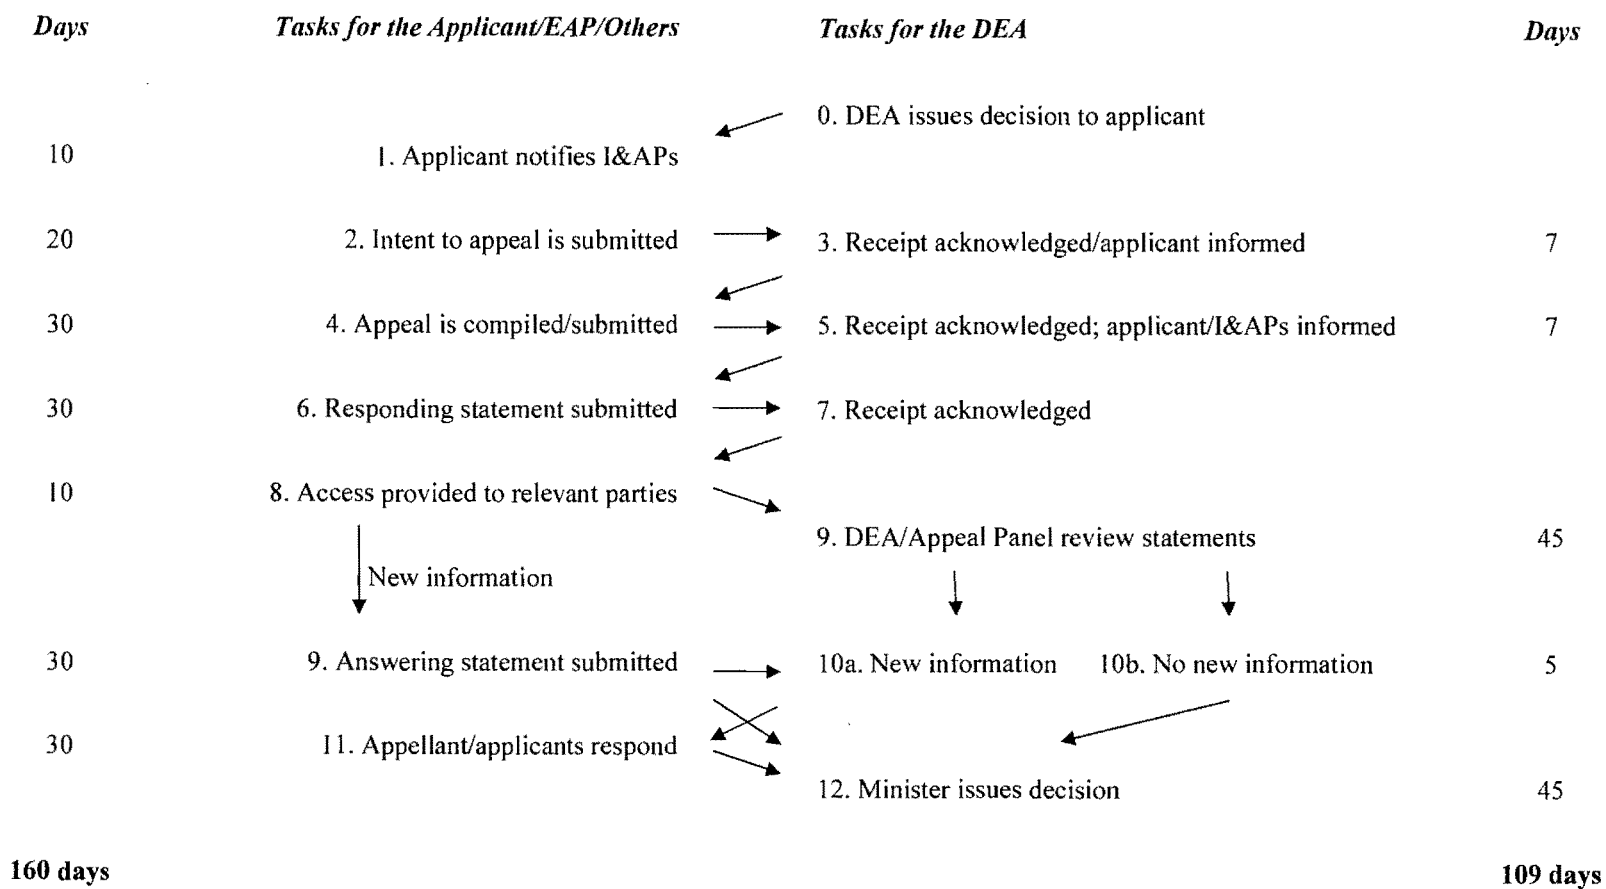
Days | Tasks for the Applicant/EAP/Others | Tasks for the DEA | Days

0. DEA issues decision to applicant

10 1. Applicant notifies I&APs

20 2. Intent to appeal is submitted 3. Receipt acknowledged/applicant informed 7

30 4. Appeal is compiled/submitted 5. Receipt acknowledged; applicant/I&APs informed 7

30 6. Responding statement submitted 7. Receipt acknowledged

10 8. Access provided to relevant parties

9. DEA/Appeal Panel review statements 45

New information

30 9. Answering statement submitted 10a. New information 10b. No new information 5

30 11. Appellant/applicants respond

12. Minister issues decision 45

160 days 109 days